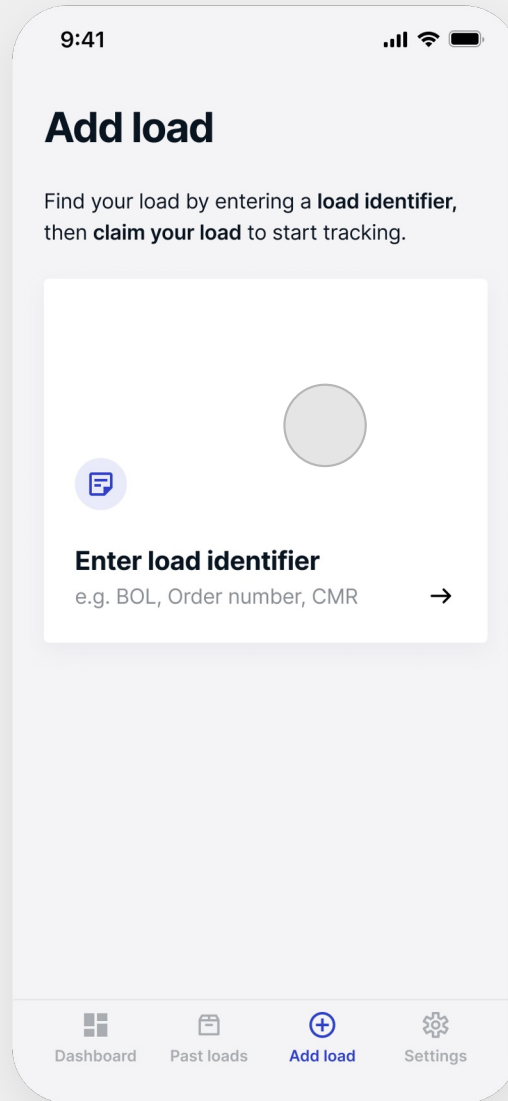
9:41

Add load

Find your load by entering a **load identifier**, then **claim your load** to start tracking.

Enter load identifier
e.g. BOL, Order number, CMR →

Dashboard Past loads Add load Settings